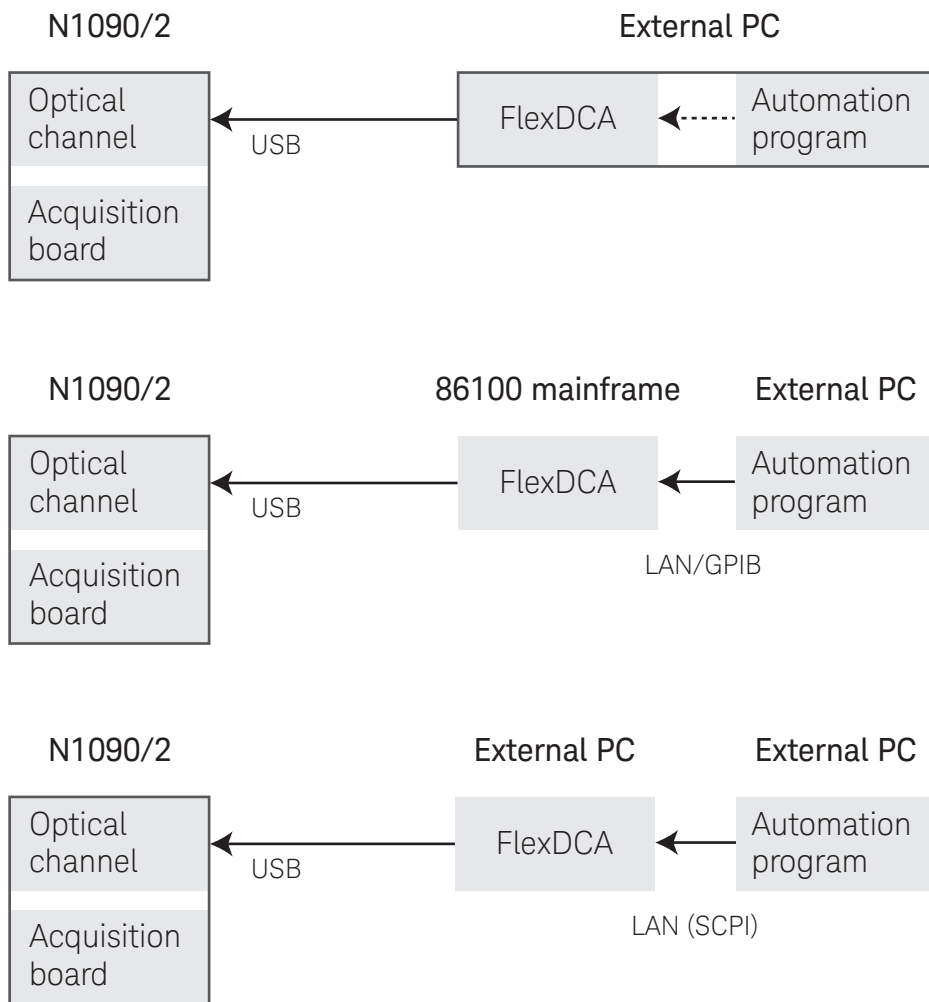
N1090/2

External PC

Optical channel

Acquisition board

USB

FlexDCA

Automation program

N1090/2

86100 mainframe

External PC

Optical channel

Acquisition board

USB

FlexDCA

Automation program

LAN/GPIB

N1090/2

External PC

External PC

Optical channel

Acquisition board

USB

FlexDCA

Automation program

LAN (SCPI)